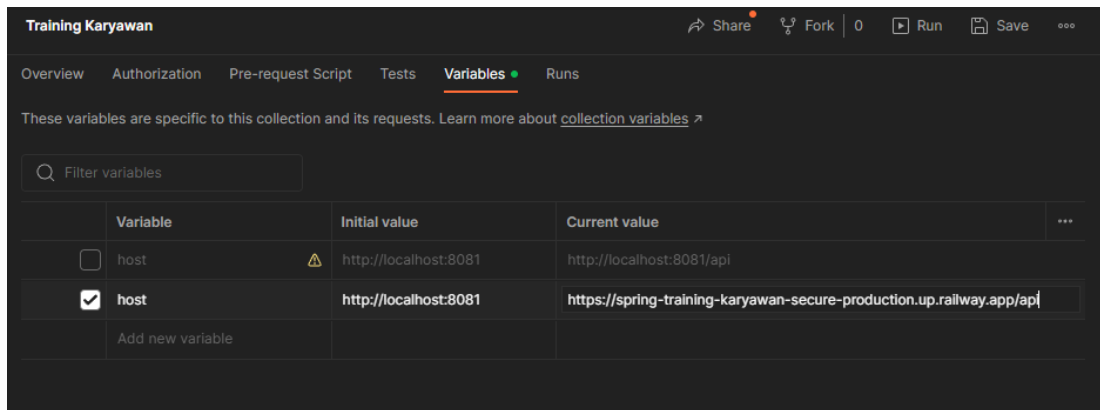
Training Karyawan

Share Fork 0 Run Save ooo

Overview Authorization Pre-request Script Tests Variables Runs

These variables are specific to this collection and its requests. Learn more about collection variables ↗

Filter variables

| | Variable | Initial value | Current value |
|---|---|---|---|
| | host | http://localhost:8081 | http://localhost:8081/api |
| ✓ | host | http://localhost:8081 | https://spring-training-karyawan-secure-production.up.railway.app/api |
| | Add new variable | | |